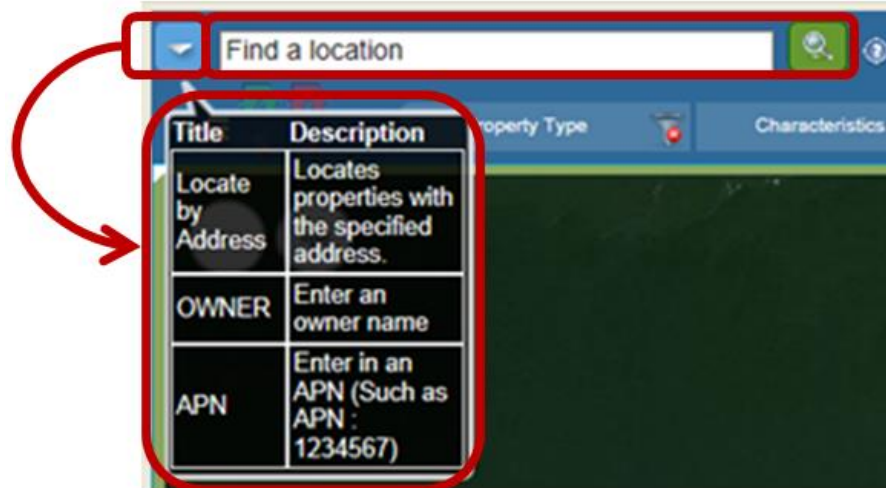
Find a location

roperty Type

Characteristics

| Title | Description |
|---|---|
| Locate by Address | Locates properties with the specified address. |
| OWNER | Enter an owner name |
| APN | Enter in an APN (Such as APN : 1234567) |